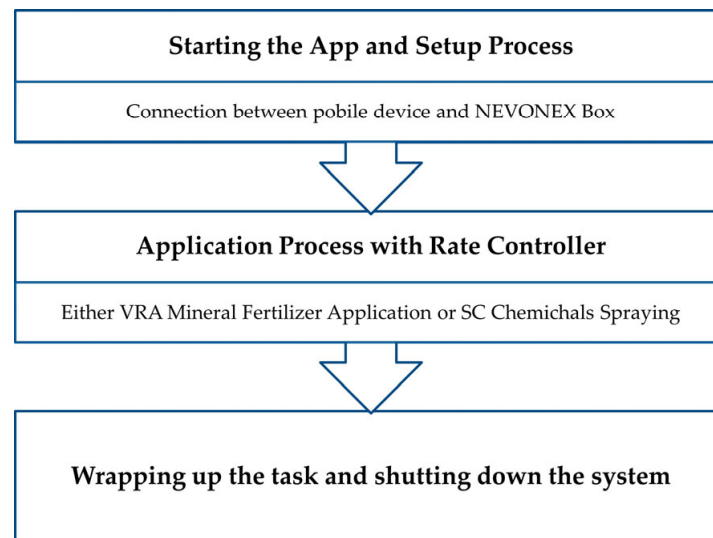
Starting the App and Setup Process

Connection between pobile device and NEVONEX Box

Application Process with Rate Controller

Either VRA Mineral Fertilizer Application or SC Chemichals Spraying

Wrapping up the task and shutting down the system